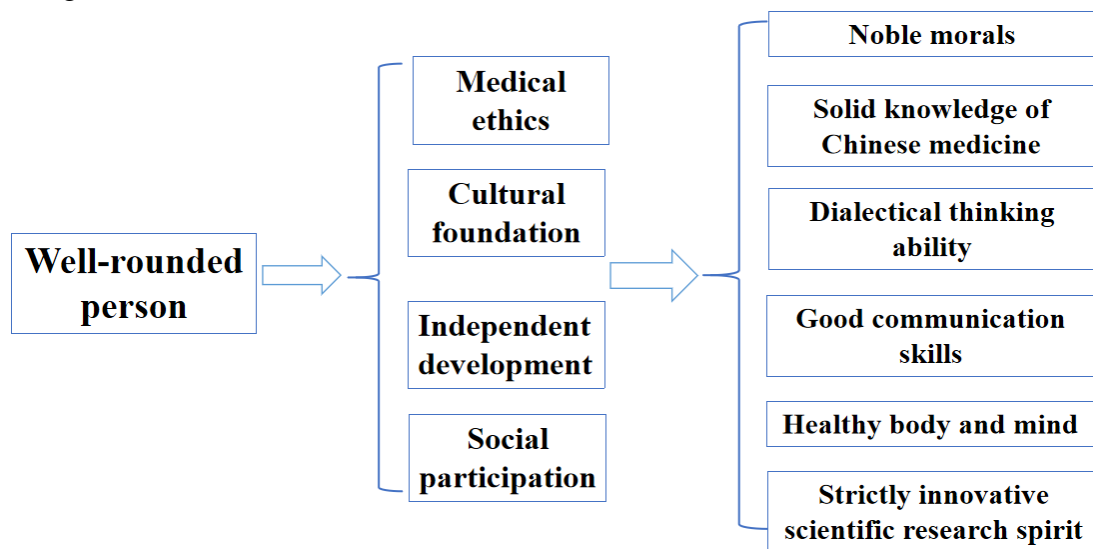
Well-rounded person

Medical ethics

Cultural foundation

Independent development

Social participation

Noble morals

Solid knowledge of Chinese medicine

Dialectical thinking ability

Good communication skills

Healthy body and mind

Strictly innovative scientific research spirit